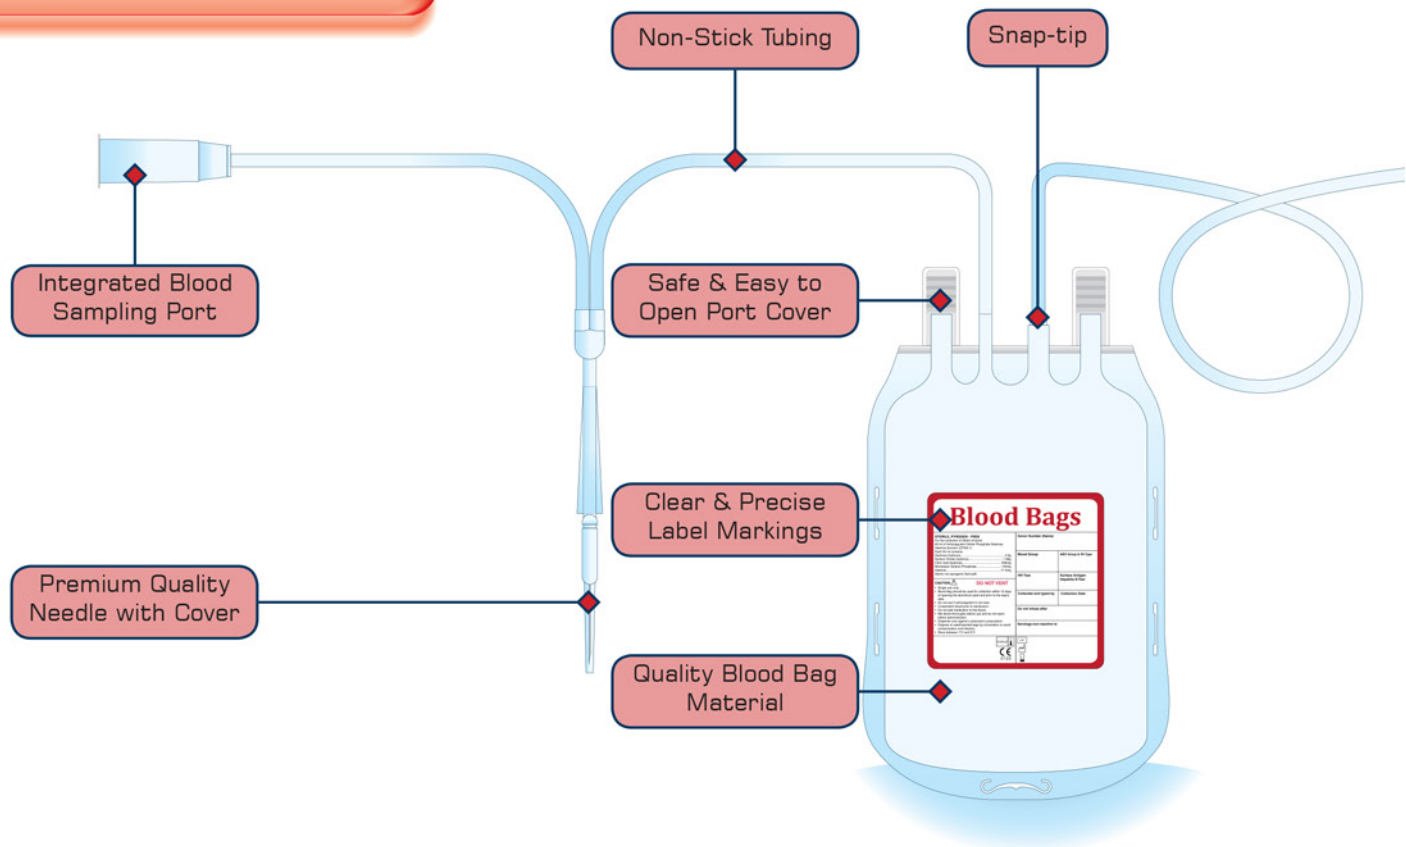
Non-Stick Tubing

Snap-tip

Integrated Blood Sampling Port

Safe & Easy to Open Port Cover

Clear & Precise Label Markings

Blood Bags

DO NOT VENT

Premium Quality Needle with Cover

Quality Blood Bag Material